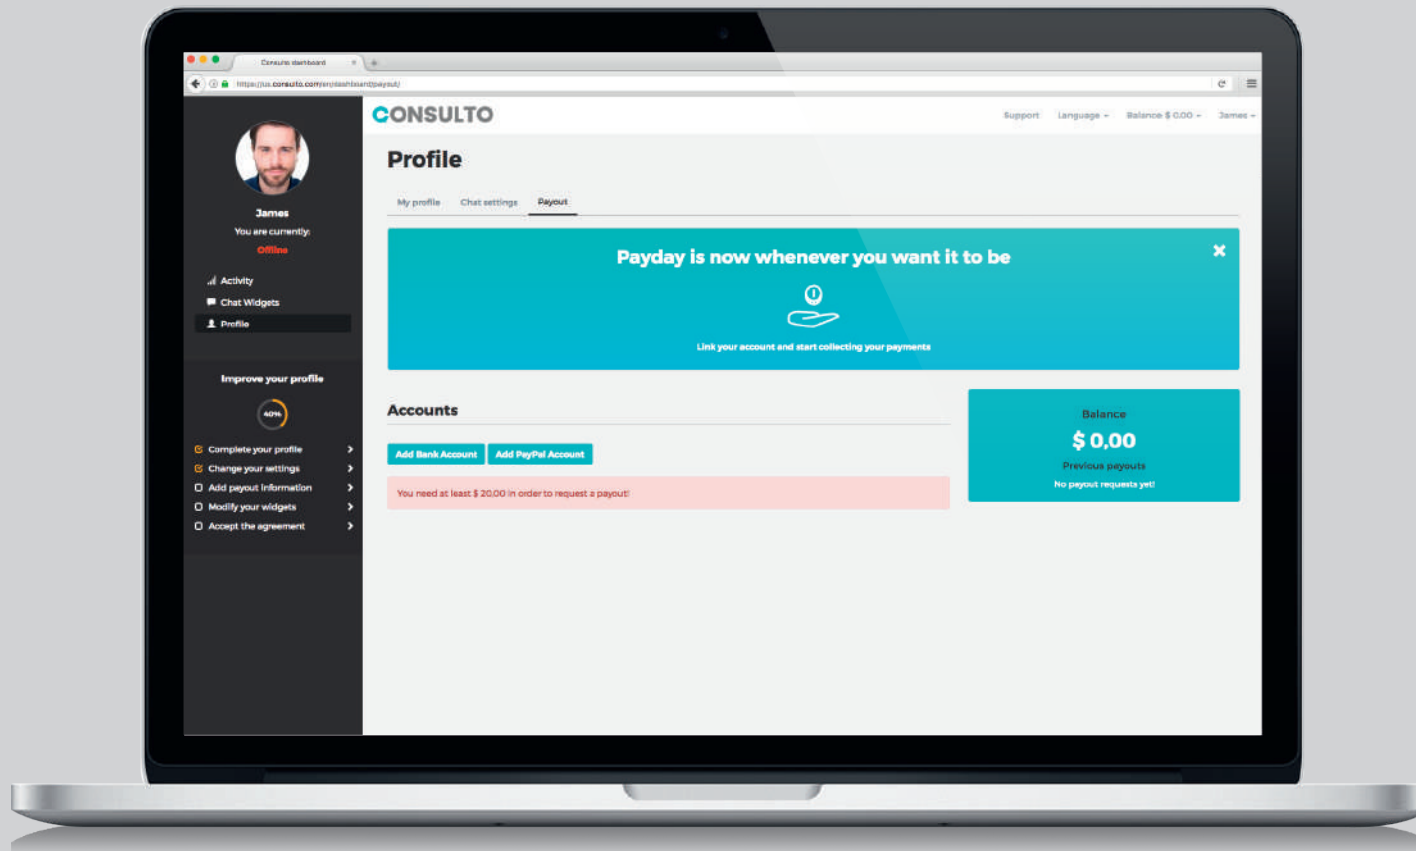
Consulto dashboard

https://us.consulto.com/en/dashboard/payout/

CONSULTO

Support Language Balance $ 0.00 James

James
You are currently:
Offline

Activity
Chat Widgets
Profile

Improve your profile

40%

Complete your profile
Change your settings
Add payout information
Modify your widgets
Accept the agreement

Profile

My profile Chat settings Payout

Payday is now whenever you want it to be

Link your account and start collecting your payments

Accounts

Add Bank Account Add PayPal Account

You need at least $ 20.00 in order to request a payout!

Balance
$ 0,00
Previous payouts
No payout requests yet!